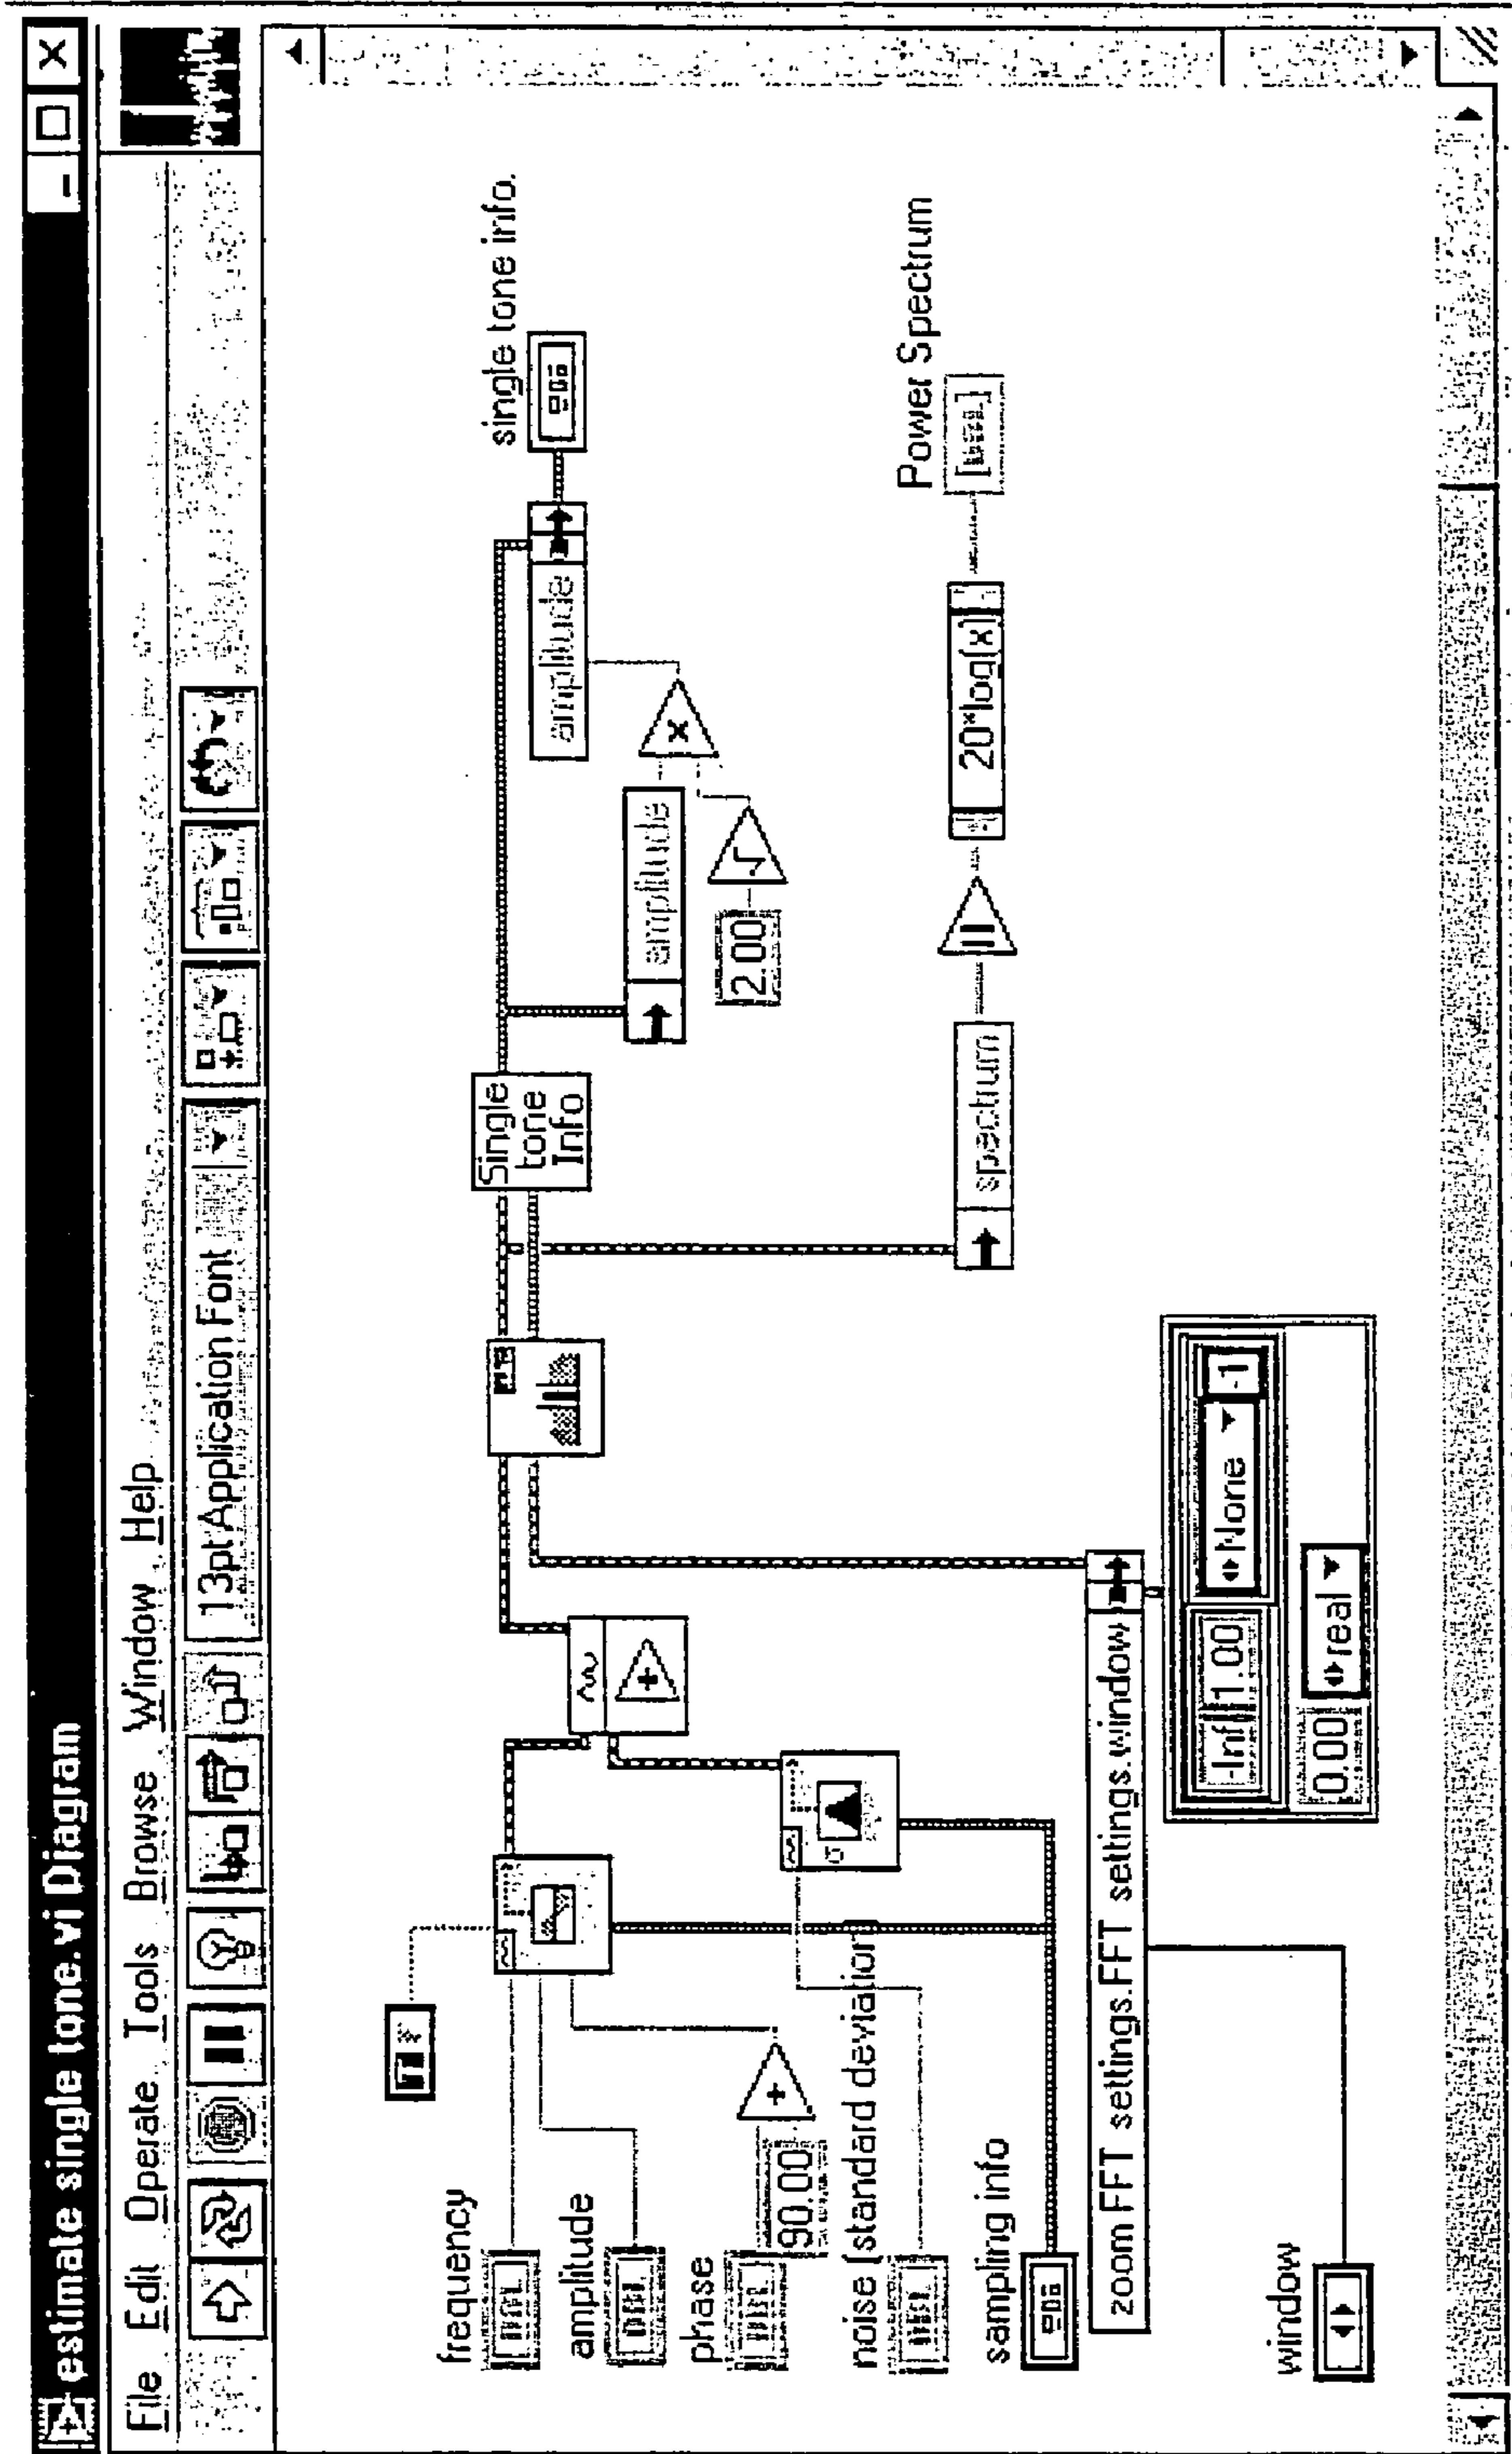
estimate single tone.vi Diagram

File Edit Operate Tools Browse Window Help

13pt Application Font

frequency
DBL

amplitude
DBL

phase
DBL

90.00

noise (standard deviation)
DBL

sampling info

zoom FFT settings.FFT settings.window

window

-Inf 1.00

None

-1

0.00

real

Single tone Info

amplitude

2.00

amplitude

spectrum

20*log(x)

single tone info.

Power Spectrum